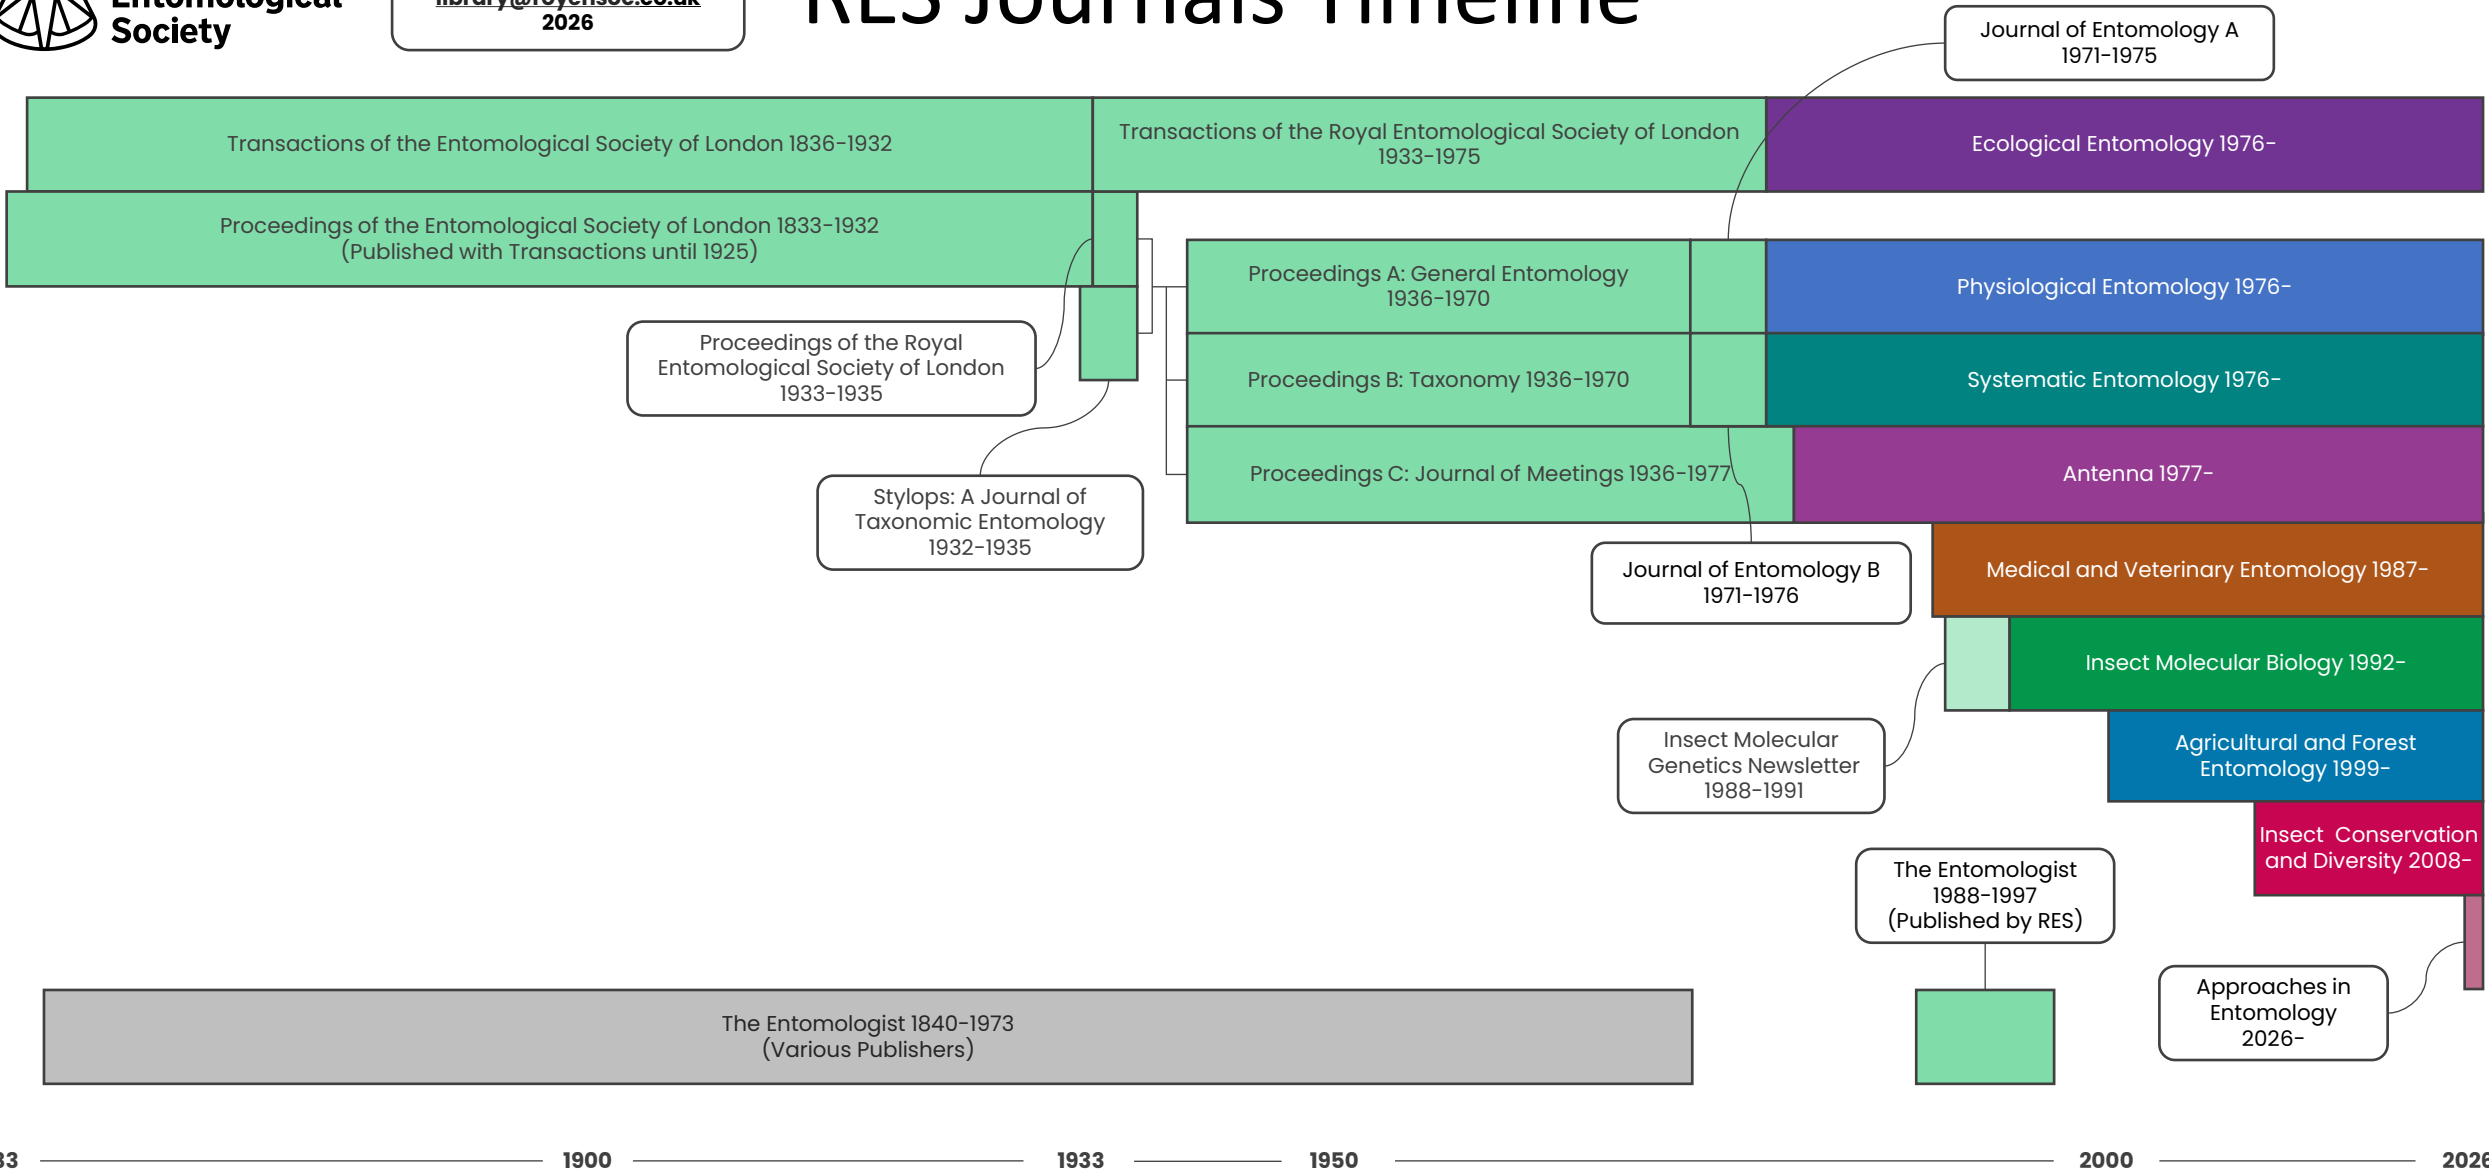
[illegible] Society

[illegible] 2026

RES Journals Timeline

Journal of Entomology A 1971-1975

Transactions of the Entomological Society of London 1836-1932

Transactions of the Royal Entomological Society of London 1933-1975

Ecological Entomology 1976-

Proceedings of the Entomological Society of London 1833-1932 (Published with Transactions until 1925)

Proceedings A: General Entomology 1936-1970

Physiological Entomology 1976-

Proceedings of the Royal Entomological Society of London 1933-1935

Proceedings B: Taxonomy 1936-1970

Systematic Entomology 1976-

Proceedings C: Journal of Meetings 1936-1977

Antenna 1977-

Stylops: A Journal of Taxonomic Entomology 1932-1935

Journal of Entomology B 1971-1976

Medical and Veterinary Entomology 1987-

Insect Molecular Biology 1992-

Insect Molecular Genetics Newsletter 1988-1991

Agricultural and Forest Entomology 1999-

Insect Conservation and Diversity 2008-

The Entomologist 1988-1997 (Published by RES)

Approaches in Entomology 2026-

The Entomologist 1840-1973 (Various Publishers)

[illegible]33 1900 1933 1950 2000 202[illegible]